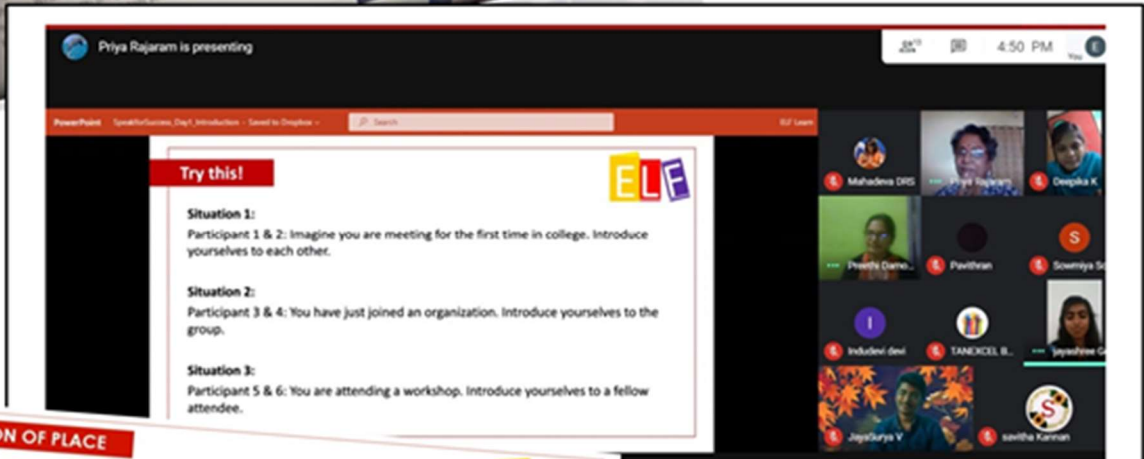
Priya Rajaram is presenting

4:50 PM

E

You

PowerPoint SpeakforSuccess_Day1_Introduction - Saved to Dropbox

Search

ELF Learn

Try this!

ELF

Situation 1:
Participant 1 & 2: Imagine you are meeting for the first time in college. Introduce yourselves to each other.

Situation 2:
Participant 3 & 4: You have just joined an organization. Introduce yourselves to the group.

Situation 3:
Participant 5 & 6: You are attending a workshop. Introduce yourselves to a fellow attendee.

Mahadeva DRS

Priya Rajaram

Deepika K

Preethi Damo...

Pavithran

S

Sowmiya S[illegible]

I

Indudevi devi

TANEXCEL B...

Jayashree G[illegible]

JayaSurya V

S

savitha Kannan

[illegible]ON OF PLACE